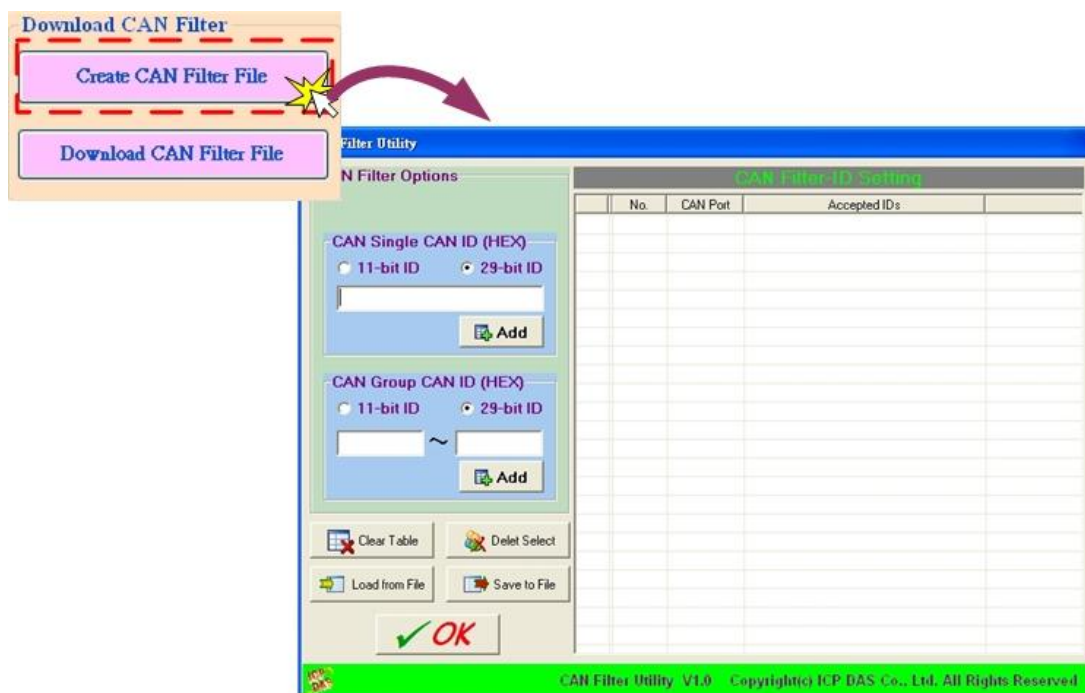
Download CAN Filter

Create CAN Filter File

Download CAN Filter File

Filter Utility

N Filter Options

CAN Single CAN ID (HEX)

11-bit ID

29-bit ID

Add

CAN Group CAN ID (HEX)

11-bit ID

29-bit ID

~

Add

Clear Table

Delet Select

Load from File

Save to File

OK

CAN Filter-ID Setting

| | No. | CAN Port | Accepted IDs | |
|---|---|---|---|---|

ICP DAS

CAN Filter Utility V1.0 Copyright(c) ICP DAS Co., Ltd. All Rights Reserved